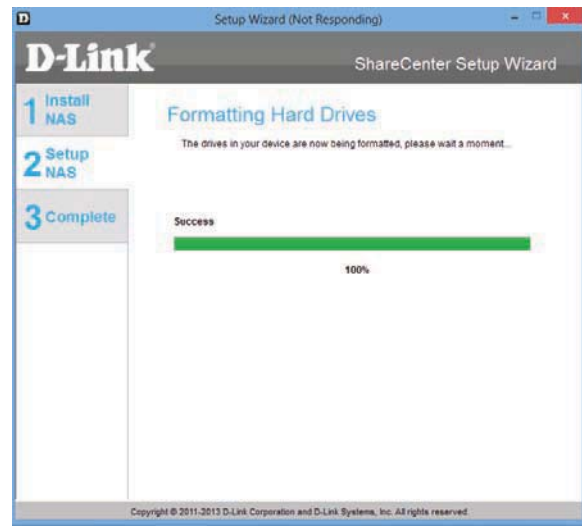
D Setup Wizard (Not Responding)

D-Link®

ShareCenter Setup Wizard

1 Install NAS

2 Setup NAS

3 Complete

Formatting Hard Drives

The drives in your device are now being formatted, please wait a moment...

Success

100%

Copyright © 2011-2013 D-Link Corporation and D-Link Systems, Inc. All rights reserved.